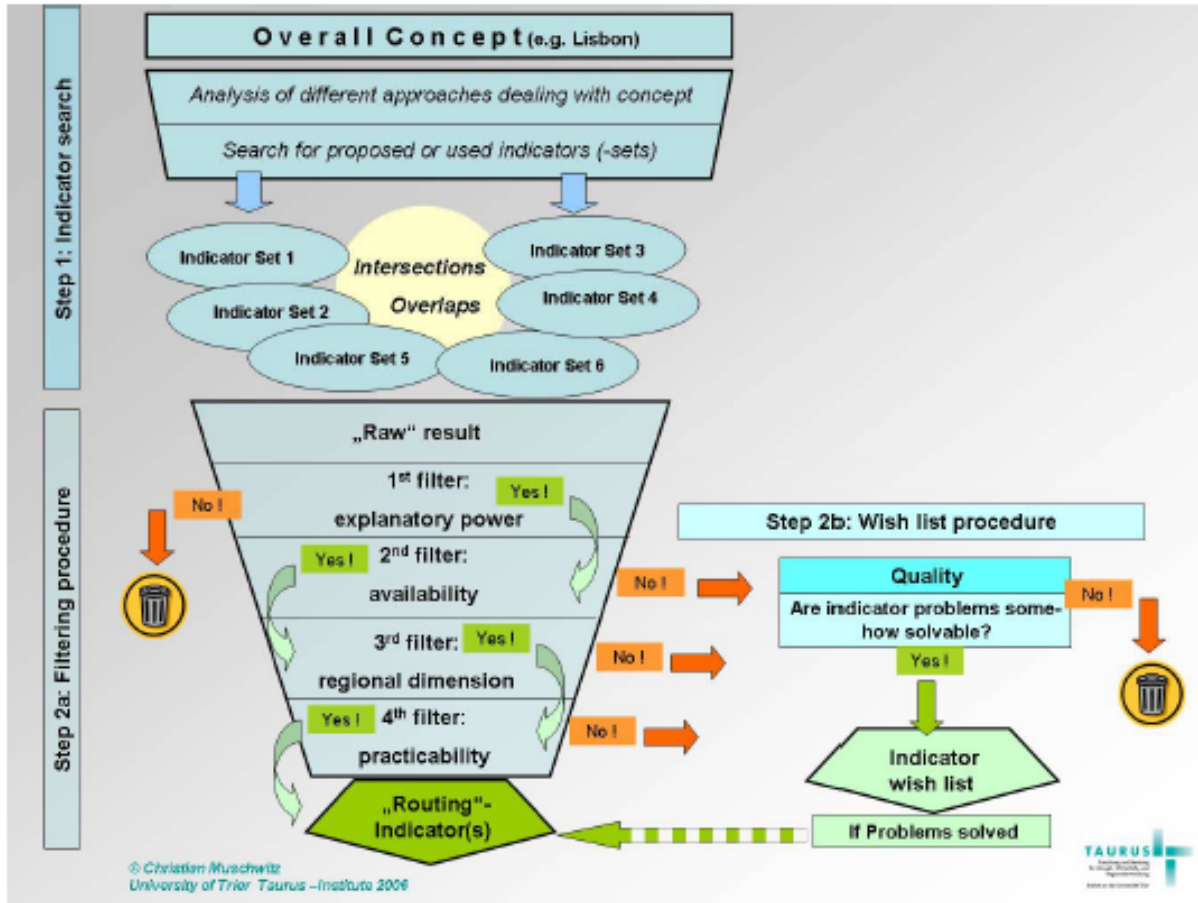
Step 1: Indicator search

Overall Concept (e.g. Lisbon)

Analysis of different approaches dealing with concept

Search for proposed or used indicators (-sets)

Indicator Set 1

Indicator Set 2

Intersections

Overlaps

Indicator Set 3

Indicator Set 4

Indicator Set 5

Indicator Set 6

Step 2a: Filtering procedure

„Raw“ result

No !

1$^{st}$ filter: explanatory power

Yes !

Yes !

2$^{nd}$ filter: availability

3$^{rd}$ filter:

Yes !

regional dimension

Yes !

4$^{th}$ filter: practicability

„Routing“-Indicator(s)

No !

No !

No !

Step 2b: Wish list procedure

Quality

Are indicator problems somehow solvable?

No !

Yes !

Indicator wish list

If Problems solved

© Christian Muschwitz
University of Trier Taurus –Institute 2006

TAURUS
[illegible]